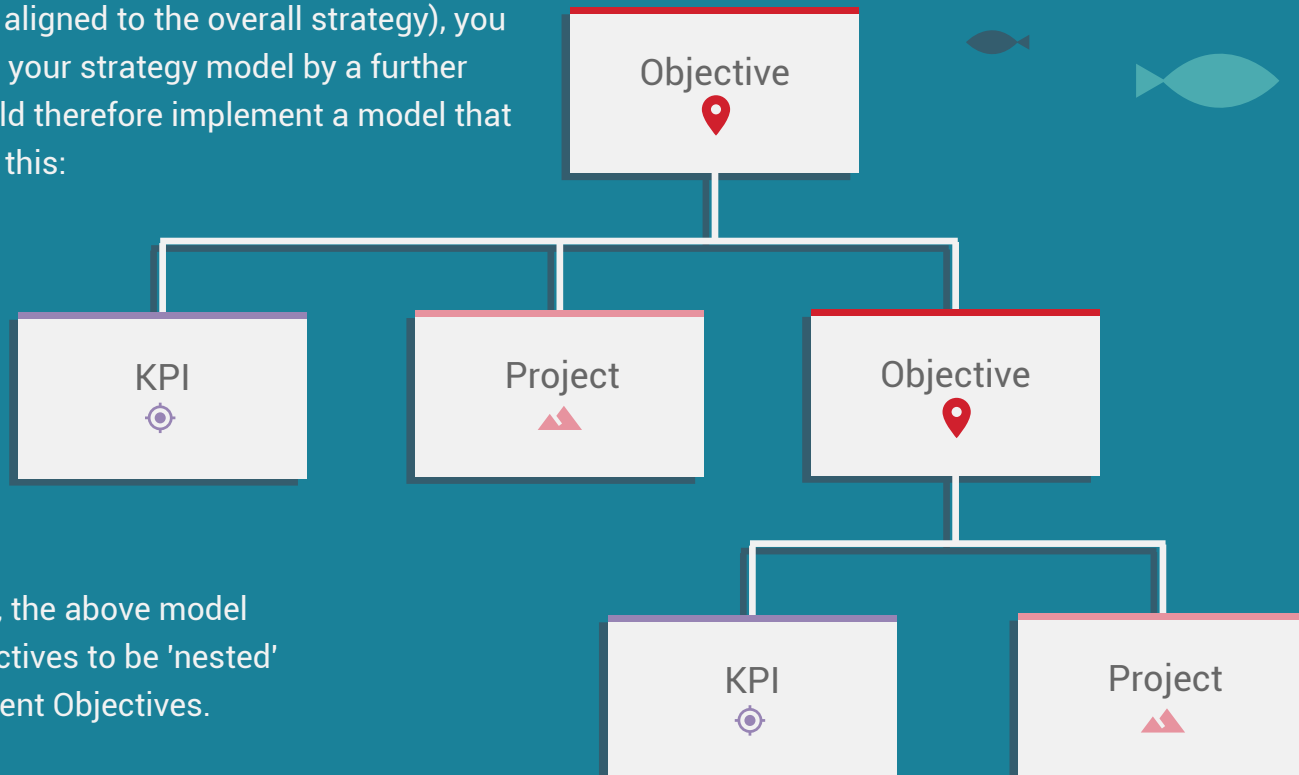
aligned to the overall strategy), you your strategy model by a further ld therefore implement a model that this:

Objective

KPI

Project

Objective

, the above model ctives to be 'nested' ent Objectives.

KPI

Project